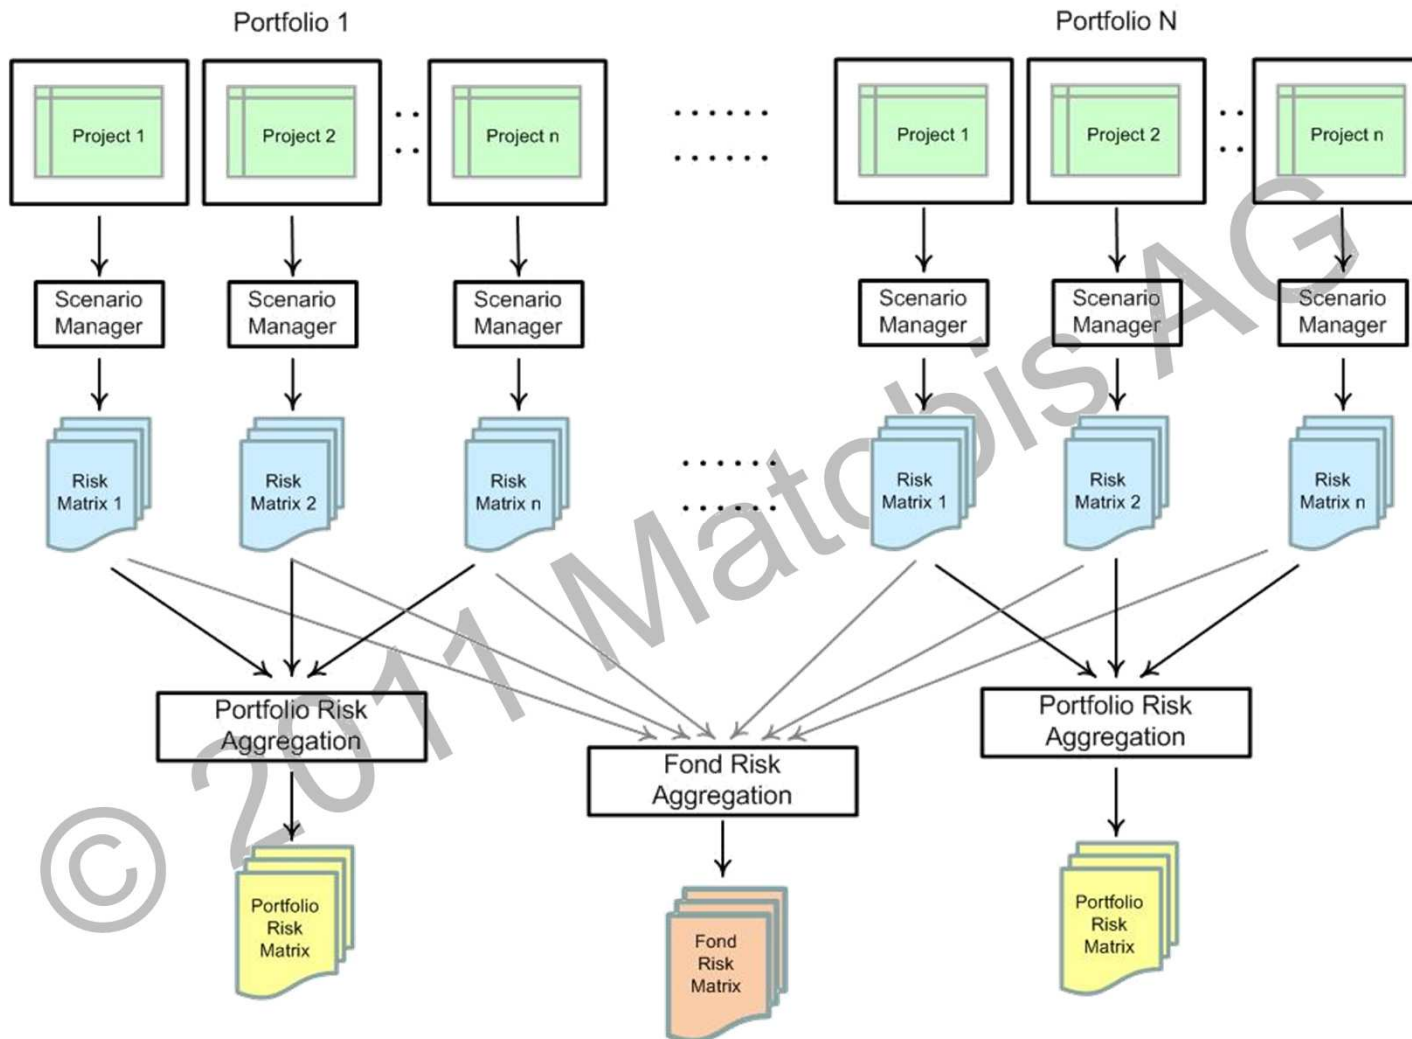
Portfolio 1

Portfolio N

Project 1

Project 2

Project n

Project 1

Project 2

Project n

Scenario Manager

Scenario Manager

Scenario Manager

Scenario Manager

Scenario Manager

Scenario Manager

Risk Matrix 1

Risk Matrix 2

Risk Matrix n

Risk Matrix 1

Risk Matrix 2

Risk Matrix n

Portfolio Risk Aggregation

Fond Risk Aggregation

Portfolio Risk Aggregation

Portfolio Risk Matrix

Fond Risk Matrix

Portfolio Risk Matrix

© 2011 Matobis AG